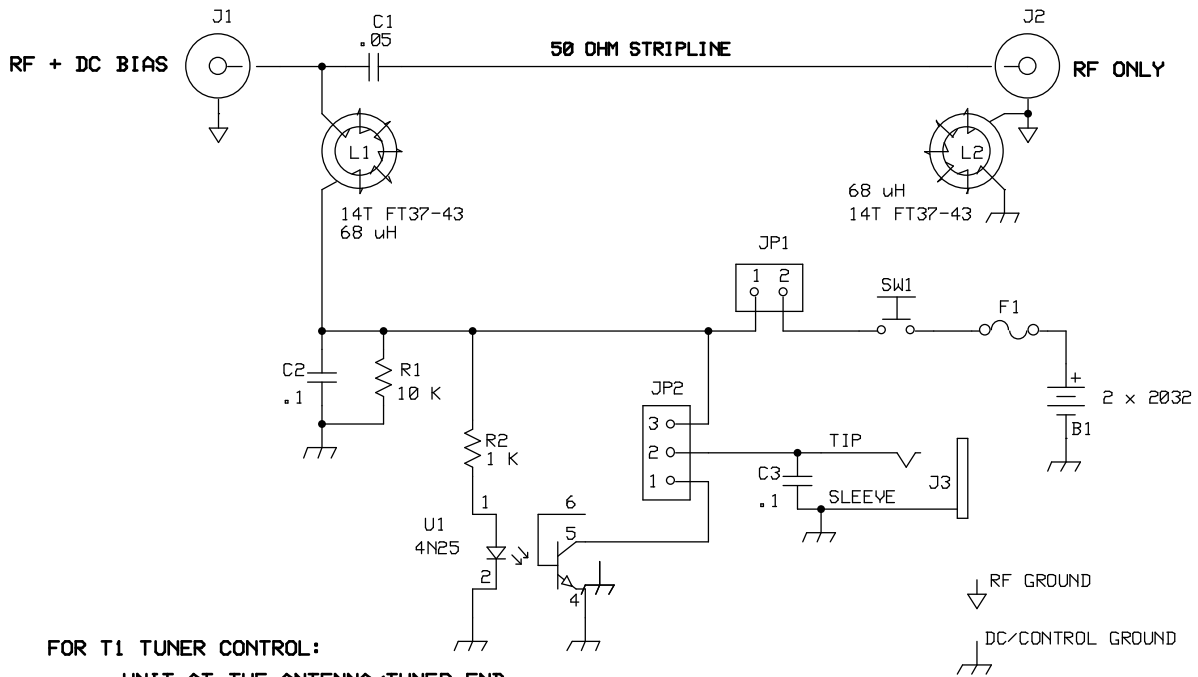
J1

C1
.05

J2

RF + DC BIAS

50 OHM STRIPLINE

RF ONLY

L1

L2

14T FT37-43
68 uH

68 uH
14T FT37-43

JP1
1 2

SW1

F1

C2
.1

R1
10 K

+

2 x 2032

B1

JP2
3
2
1

TIP

R2
1 K

C3
.1

SLEEVE

J3

1

6

5

U1
4N25

2

4

RF GROUND

FOR T1 TUNER CONTROL:

DC/CONTROL GROUND

UNIT AT THE ANTENNA TUNER END